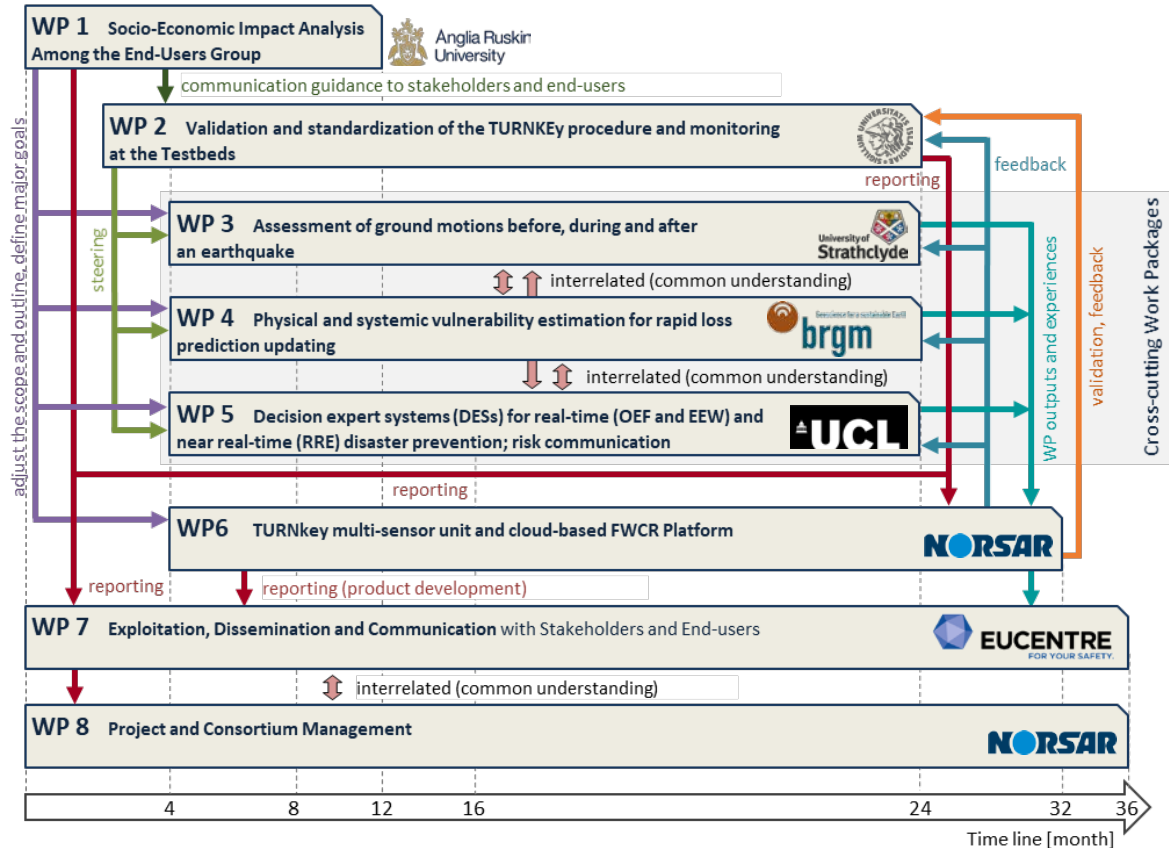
WP 1 Socio-Economic Impact Analysis Among the End-Users Group

Anglia Ruskin University

communication guidance to stakeholders and end-users

WP 2 Validation and standardization of the TURNKEy procedure and monitoring at the Testbeds

reporting

feedback

adjust the scope and outline, define major goals

steering

WP 3 Assessment of ground motions before, during and after an earthquake

University of Strathclyde

interrelated (common understanding)

WP 4 Physical and systemic vulnerability estimation for rapid loss prediction updating

brgm

interrelated (common understanding)

WP 5 Decision expert systems (DESs) for real-time (OEF and EEW) and near real-time (RRE) disaster prevention; risk communication

UCL

WP outputs and experiences

validation, feedback

Cross-cutting Work Packages

reporting

WP6 TURNkey multi-sensor unit and cloud-based FWCR Platform

NORSAR

reporting

reporting (product development)

WP 7 Exploitation, Dissemination and Communication with Stakeholders and End-users

EUCENTRE FOR YOUR SAFETY.

interrelated (common understanding)

WP 8 Project and Consortium Management

NORSAR

4 8 12 16 24 32 36

Time line [month]